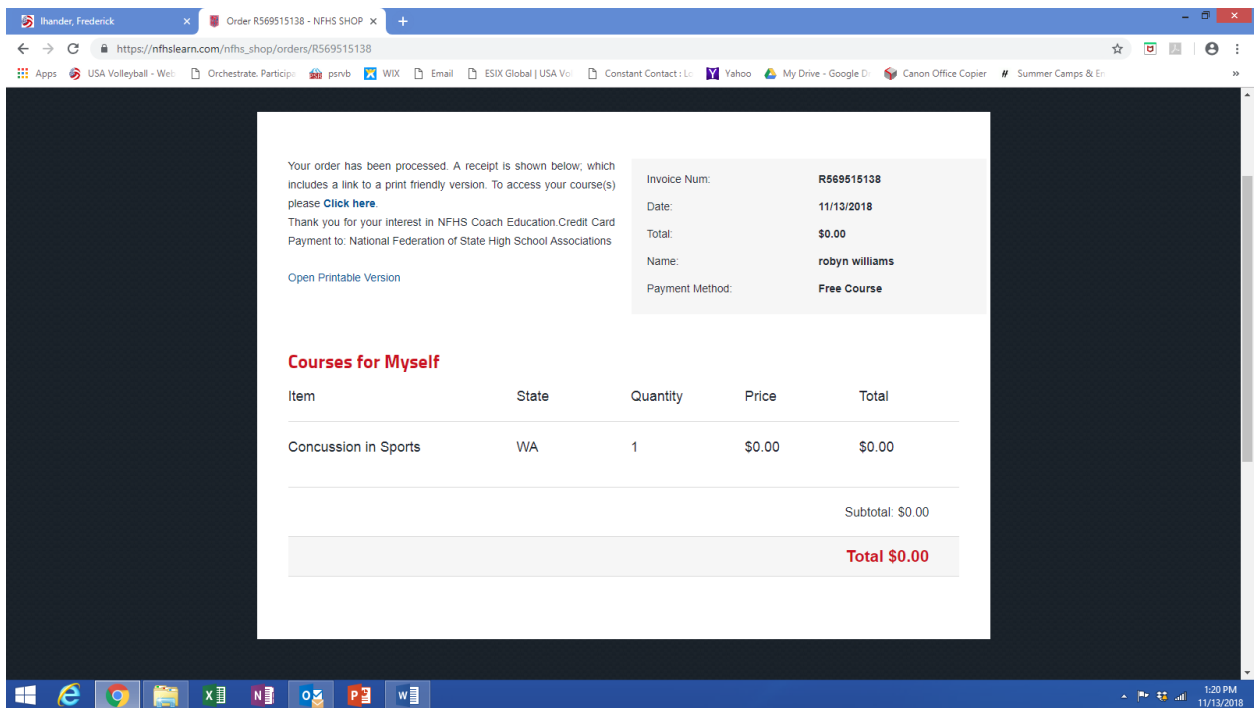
Ihander, Frederick ×
Order R569515138 - NFHS SHOP ×
+

https://nfhslearn.com/nfhs_shop/orders/R569515138

Apps USA Volleyball - Web Orchestrate. Particip psrvb WIX Email ESIX Global | USA Vo Constant Contact : Lo Yahoo My Drive - Google D Canon Office Copier Summer Camps & Er »

Your order has been processed. A receipt is shown below; which includes a link to a print friendly version. To access your course(s) please **Click here**.
Thank you for your interest in NFHS Coach Education.Credit Card Payment to: National Federation of State High School Associations

Open Printable Version

| | |
|---|---|
| Invoice Num: | R569515138 |
| Date: | 11/13/2018 |
| Total: | $0.00 |
| Name: | robyn williams |
| Payment Method: | Free Course |

Courses for Myself

| Item | State | Quantity | Price | Total |
|---|---|---|---|---|
| Concussion in Sports | WA | 1 | $0.00 | $0.00 |

Subtotal: $0.00

Total $0.00

1:20 PM
11/13/2018